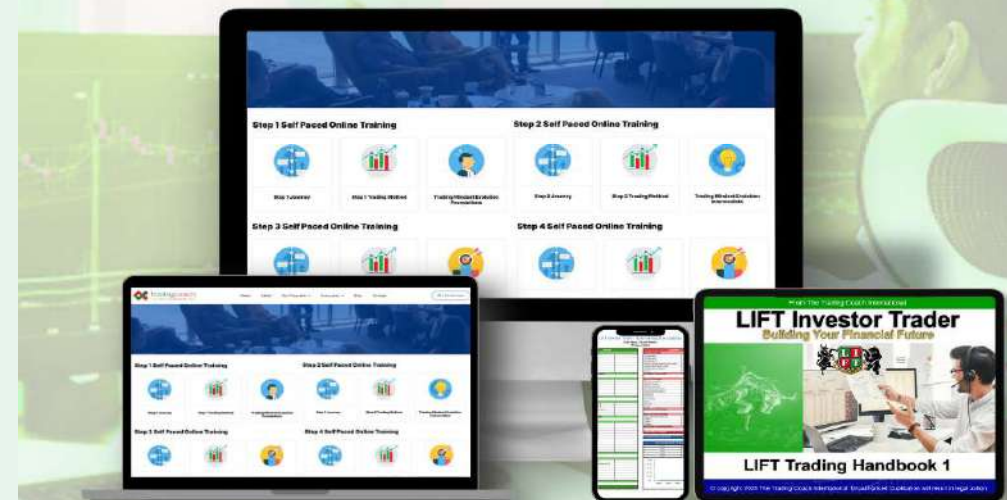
Step 1 Self Paced Online Training

Step 1 Journey

Step 1 Trading Method

Trading Mindset Evolution Foundation

Step 2 Self Paced Online Training

Step 2 Journey

Step 2 Trading Method

Trading Mindset Evolution Intermediate

Step 3 Self Paced Online Training

Step 4 Self Paced Online Training

tradingcoach

Step 1 Self Paced Online Training

Step 2 Self Paced Online Training

Step 3 Self Paced Online Training

Step 4 Self Paced Online Training

From The Trading Coach International

LIFT Investor Trader

Building Your Financial Future

LIFT Trading Handbook 1

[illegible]